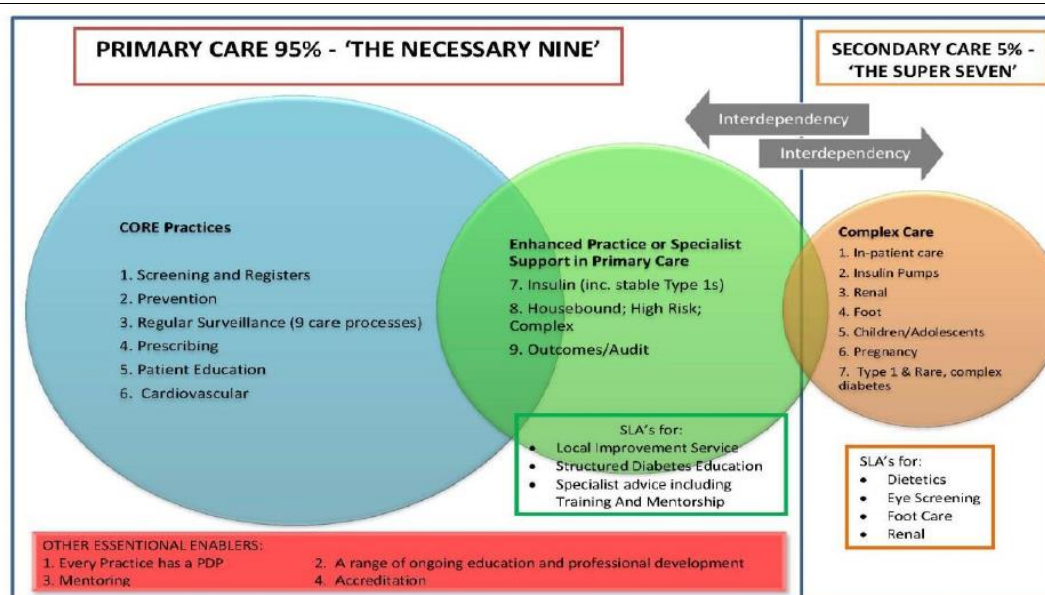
PRIMARY CARE 95% - 'THE NECESSARY NINE'

SECONDARY CARE 5% - 'THE SUPER SEVEN'

Interdependency

Interdependency

CORE Practices

1. Screening and Registers
2. Prevention
3. Regular Surveillance (9 care processes)
4. Prescribing
5. Patient Education
6. Cardiovascular

Enhanced Practice or Specialist Support in Primary Care

7. Insulin (inc. stable Type 1s)
8. Housebound; High Risk; Complex
9. Outcomes/Audit

Complex Care

1. In-patient care
2. Insulin Pumps
3. Renal
4. Foot
5. Children/Adolescents
6. Pregnancy
7. Type 1 & Rare, complex diabetes

SLA's for:
- Local Improvement Service
- Structured Diabetes Education
- Specialist advice including Training And Mentorship

SLA's for:
- Dietetics
- Eye Screening
- Foot Care
- Renal

OTHER ESSENTIONAL ENABLERS:
1. Every Practice has a PDP
2. A range of ongoing education and professional development
3. Mentoring
4. Accreditation